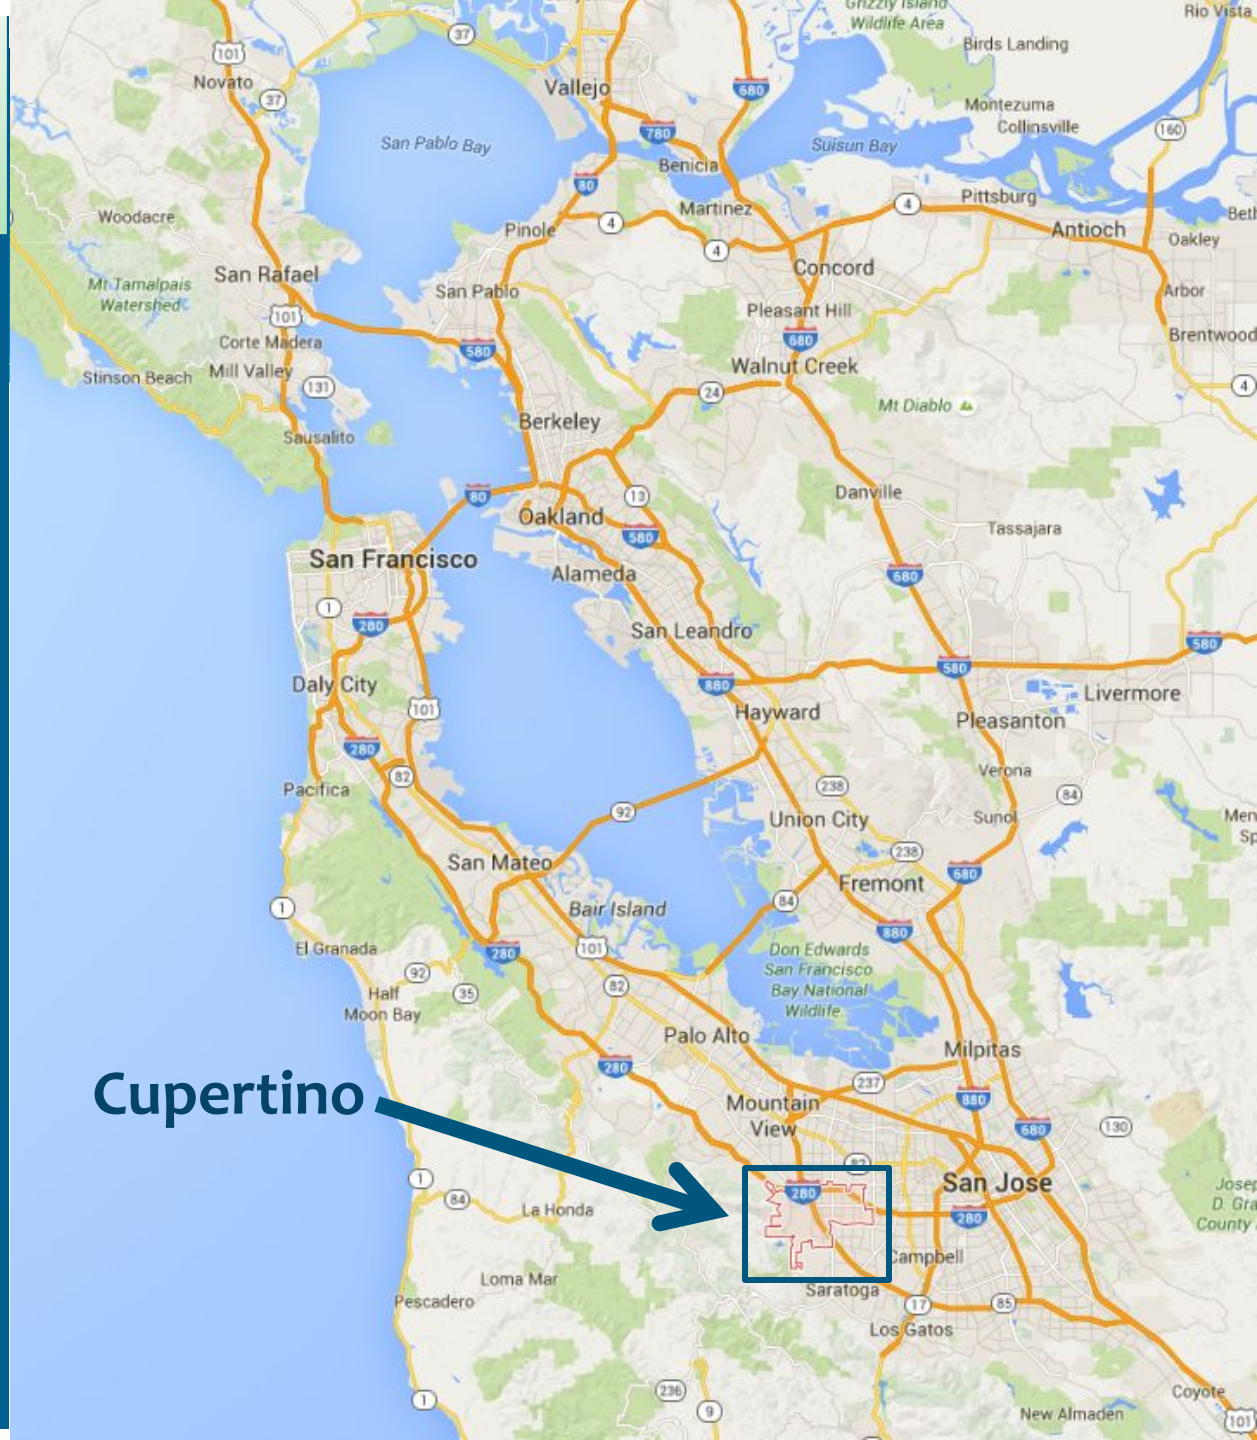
Grizzly Island Wildlife Area
Rio Vista
101
37
Novato
37
Vallejo
680
Birds Landing
Montezuma
Collinsville
San Pablo Bay
780
Benicia
Suisun Bay
160
80
Pittsburg
Woodacre
Pinole
4
Martinez
4
Antioch
Oakley
Beth
4
San Rafael
Mt Tamalpais Watershed
San Pablo
Concord
Arbor
101
Pleasant Hill
Brentwood
Corte Madera
580
680
Mill Valley
Walnut Creek
Stinson Beach
131
24
4
Mt Diablo
Sausalito
Berkeley
Danville
80
13
Oakland
Tassajara
580
San Francisco
Alameda
1
680
280
San Leandro
580
Daly City
880
Livermore
101
Hayward
Pleasanton
280
82
238
Verona
Pacifica
84
92
Sunol
Union City
Men
Sp
238
San Mateo
Fremont
680
1
Bair Island
84
880
280
101
El Granada
Don Edwards San Francisco Bay National Wildlife
92
35
82
Half Moon Bay
Palo Alto
280
Milpitas
Cupertino
237
880
Mountain View
680
130
82
San Jose
1
280
84
280
Josep D. Gra County
La Honda
Campbell
Loma Mar
Saratoga
17
85
Pescadero
Los Gatos
236
1
9
Coyote
New Almaden
101